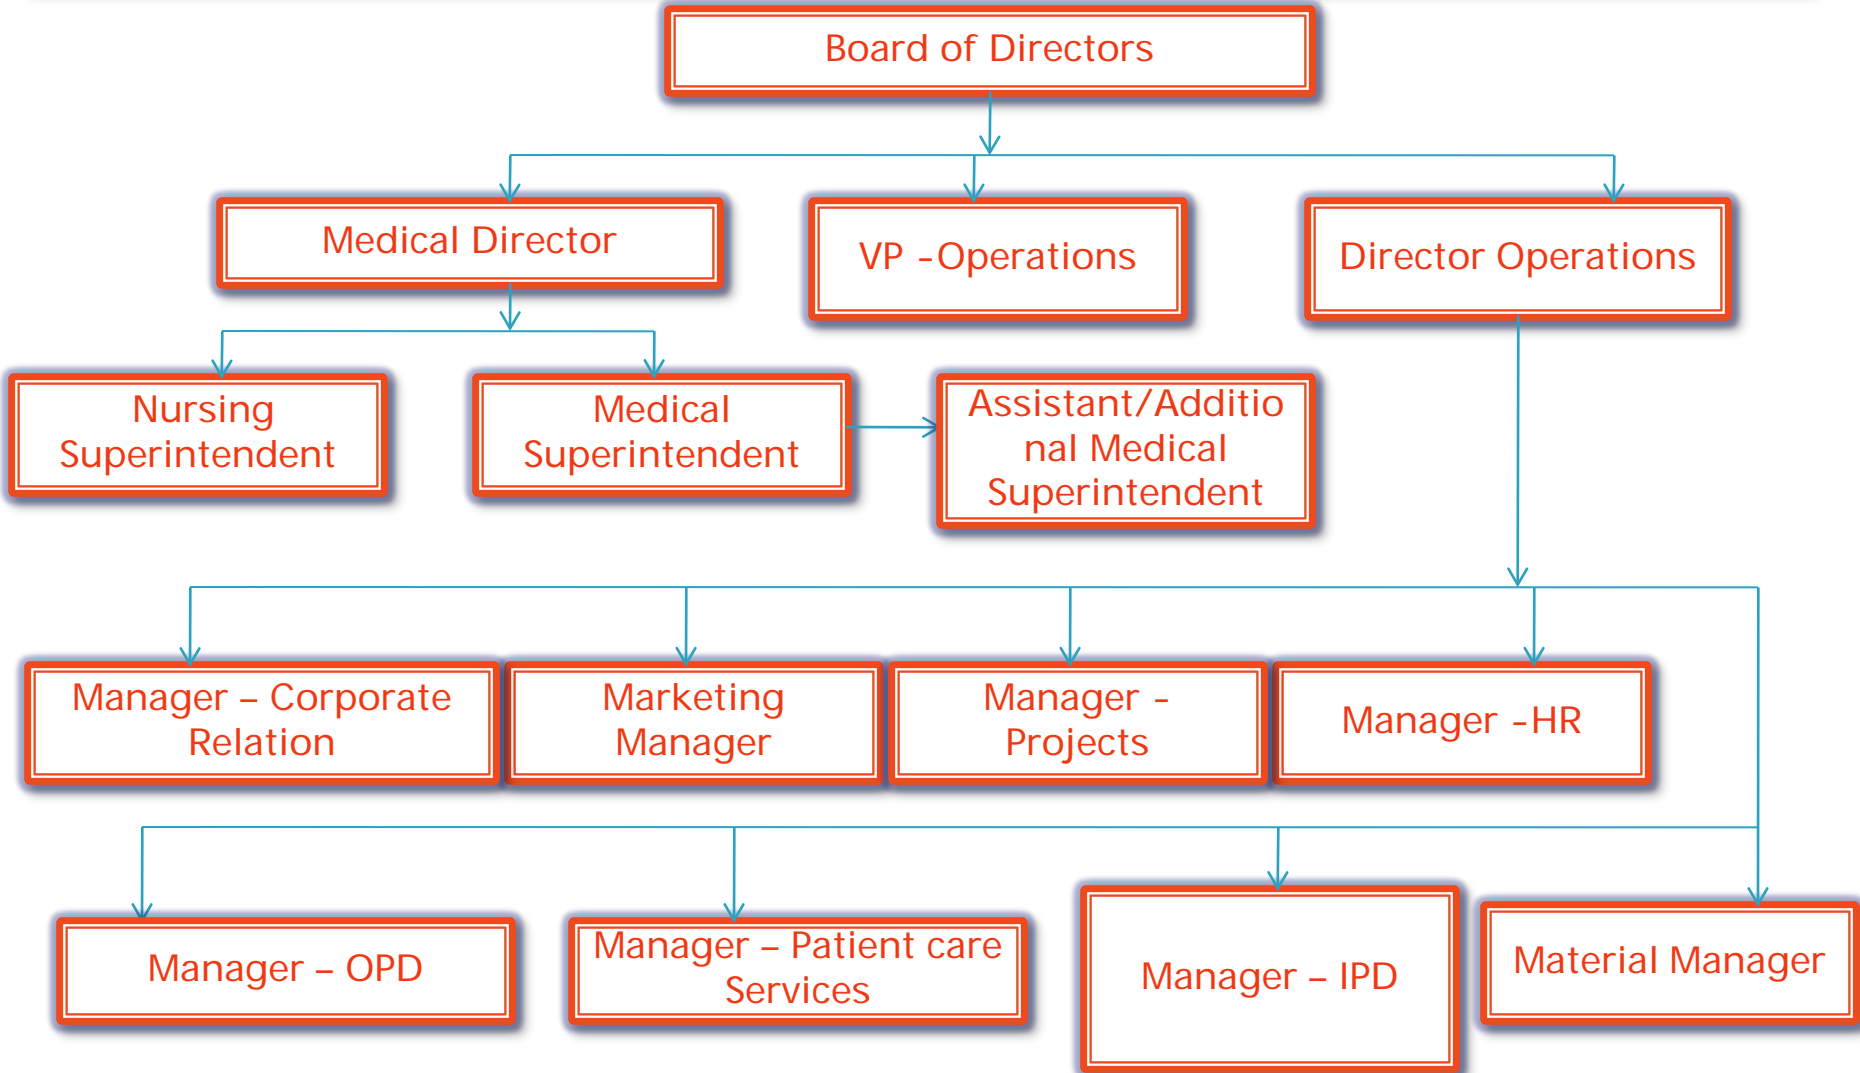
Board of Directors

Medical Director

VP -Operations

Director Operations

Nursing Superintendent

Medical Superintendent

Assistant/Additional Medical Superintendent

Manager – Corporate Relation

Marketing Manager

Manager - Projects

Manager -HR

Manager – OPD

Manager – Patient care Services

Manager – IPD

Material Manager